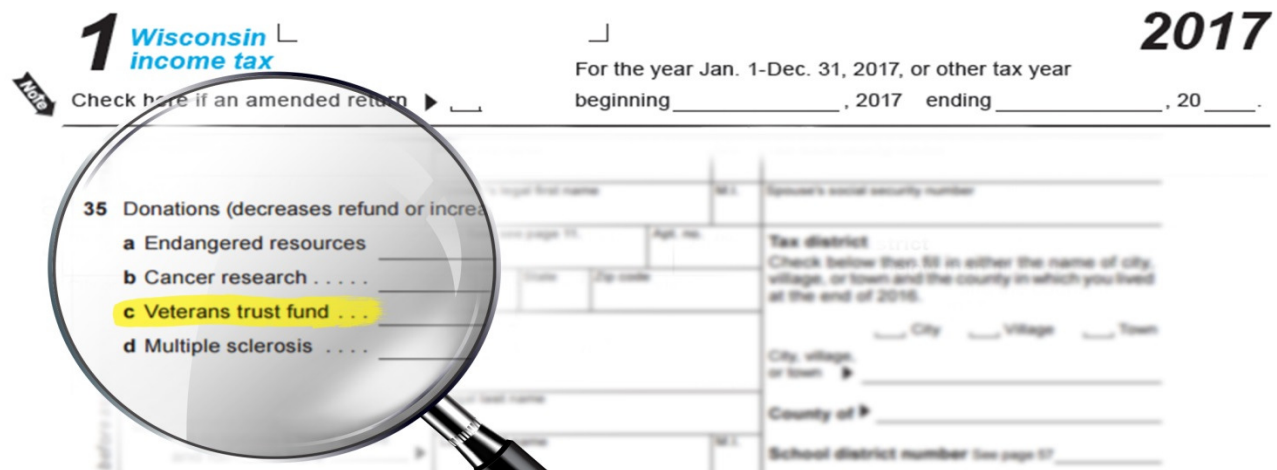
1 Wisconsin income tax

2017

For the year Jan. 1-Dec. 31, 2017, or other tax year beginning \_\_\_\_\_\_\_\_\_\_\_\_\_\_, 2017 ending \_\_\_\_\_\_\_\_\_\_\_\_\_\_, 20\_\_\_\_.

Note

Check here if an amended return ▶

35 Donations (decreases refund or increa

a Endangered resources

b Cancer research . . . . .

c Veterans trust fund . . .

d Multiple sclerosis . . . .

Spouse's legal first name

M.I.

Spouse's social security number

see page 11.

Apt. no.

State

Zip code

Tax district

Check below then fill in either the name of city, village, or town and the county in which you lived at the end of 2016.

City

Village

Town

City, village, or town ▶

Legal last name

County of ▶

M.I.

School district number See page 57